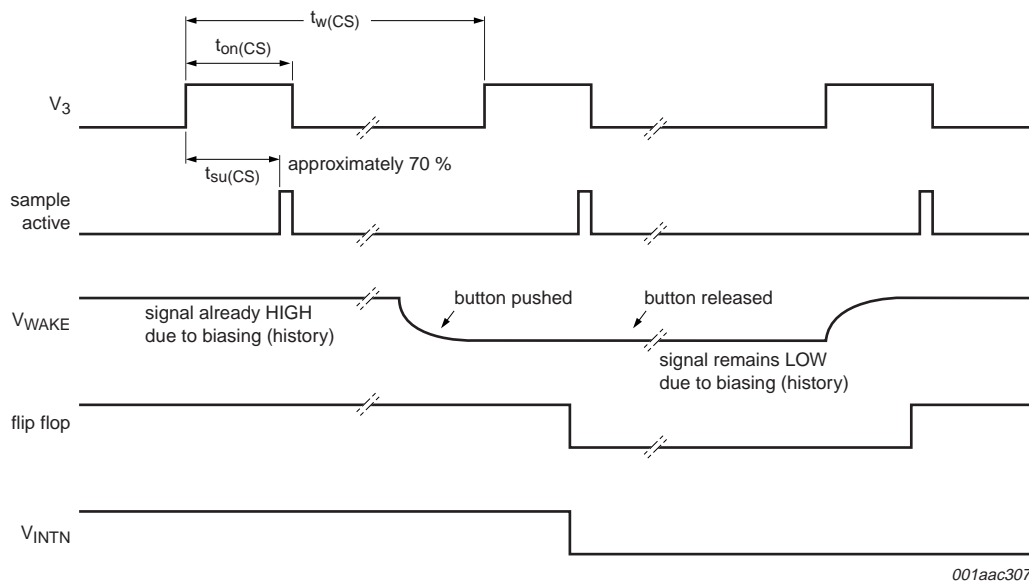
$t_{w(CS)}$

$t_{on(CS)}$

$V_3$

$t_{su(CS)}$

approximately 70 %

sample active

$V_{WAKE}$

signal already HIGH due to biasing (history)

button pushed

button released

signal remains LOW due to biasing (history)

flip flop

$V_{INTN}$

001aac307